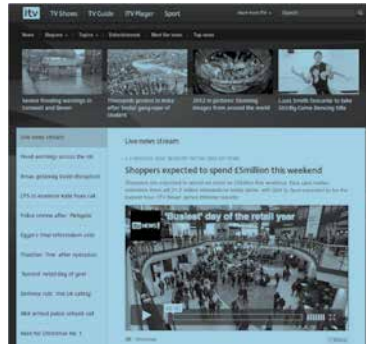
itv TV Shows TV Guide ITV Player Sport

News Regions Topics Entertainment Meet the team Top news

Severe flooding warnings in Cornwall and Devon

Thousands protest in India after 'brutal' gang-rape of student

2012 in pictures: Stunning images from around the world

Louis Smith favourite to take Strictly Come Dancing title

Live news stream

Flood warnings across the UK

Xmas getaway travel disruption

CPS to ascertain Kate hoax call

Police review after 'Plebgate'

Egypt's final referendum vote

'Plebgate' Tory: 'offer' explanation

'Savile' reporting of grief

Beheaded... the UK calling

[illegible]

Race for Christmas No. 1

Live news stream

Shoppers expected to spend £5million this weekend

'Busiest' day of the retail year

itv NEWS